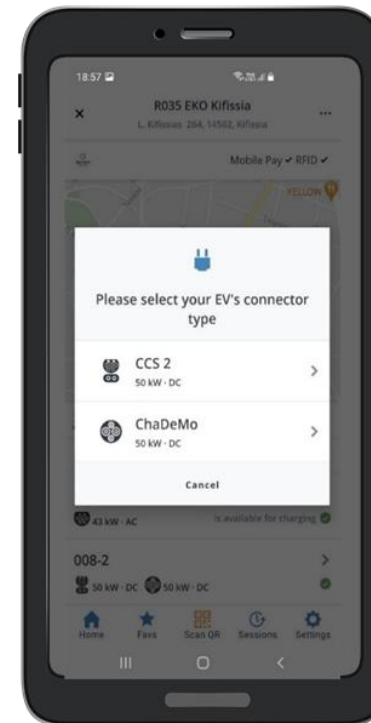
18:57

R035 EKO Kifissia

L. Kifissias 264, 14562, Kifissia

...

Mobile Pay ✔ RFID ✔

YELLOW

Please select your EV's connector type

CCS 2
50 kW · DC

ChaDeMo
50 kW · DC

Cancel

43 kW · AC

is available for charging

008-2

50 kW · DC 50 kW · DC

Home

Favs

Scan QR

Sessions

Settings